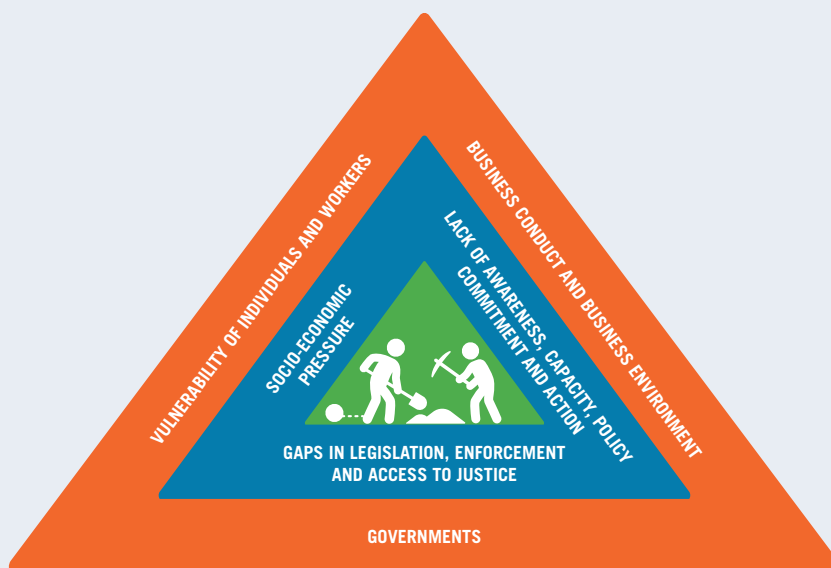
VULNERABILITY OF INDIVIDUALS AND WORKERS

BUSINESS CONDUCT AND BUSINESS ENVIRONMENT

SOCIO-ECONOMIC PRESSURE

LACK OF AWARENESS, CAPACITY, POLICY COMMITMENT AND ACTION

GAPS IN LEGISLATION, ENFORCEMENT AND ACCESS TO JUSTICE

GOVERNMENTS